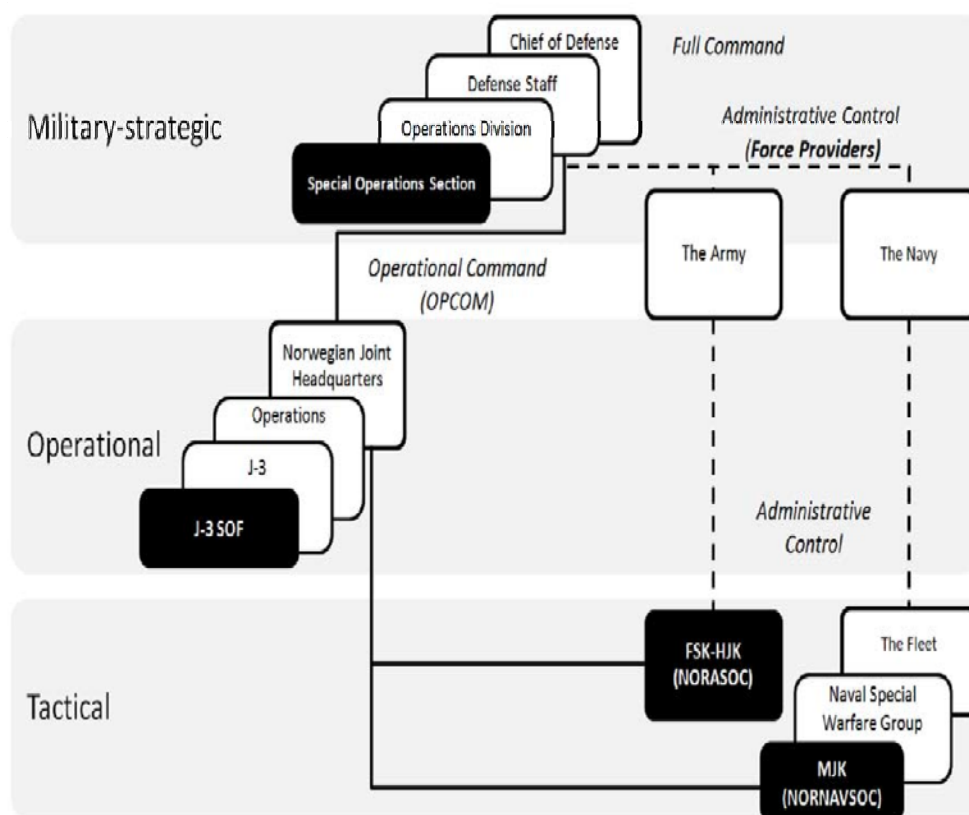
Military-strategic

Chief of Defense

Full Command

Defense Staff

Operations Division

Administrative Control (Force Providers)

Special Operations Section

The Army

The Navy

Operational Command (OPCOM)

Operational

Norwegian Joint Headquarters

Operations

J-3

J-3 SOF

Administrative Control

Tactical

FSK-HJK (NORASOC)

The Fleet

Naval Special Warfare Group

MJK (NORNAVSOC)